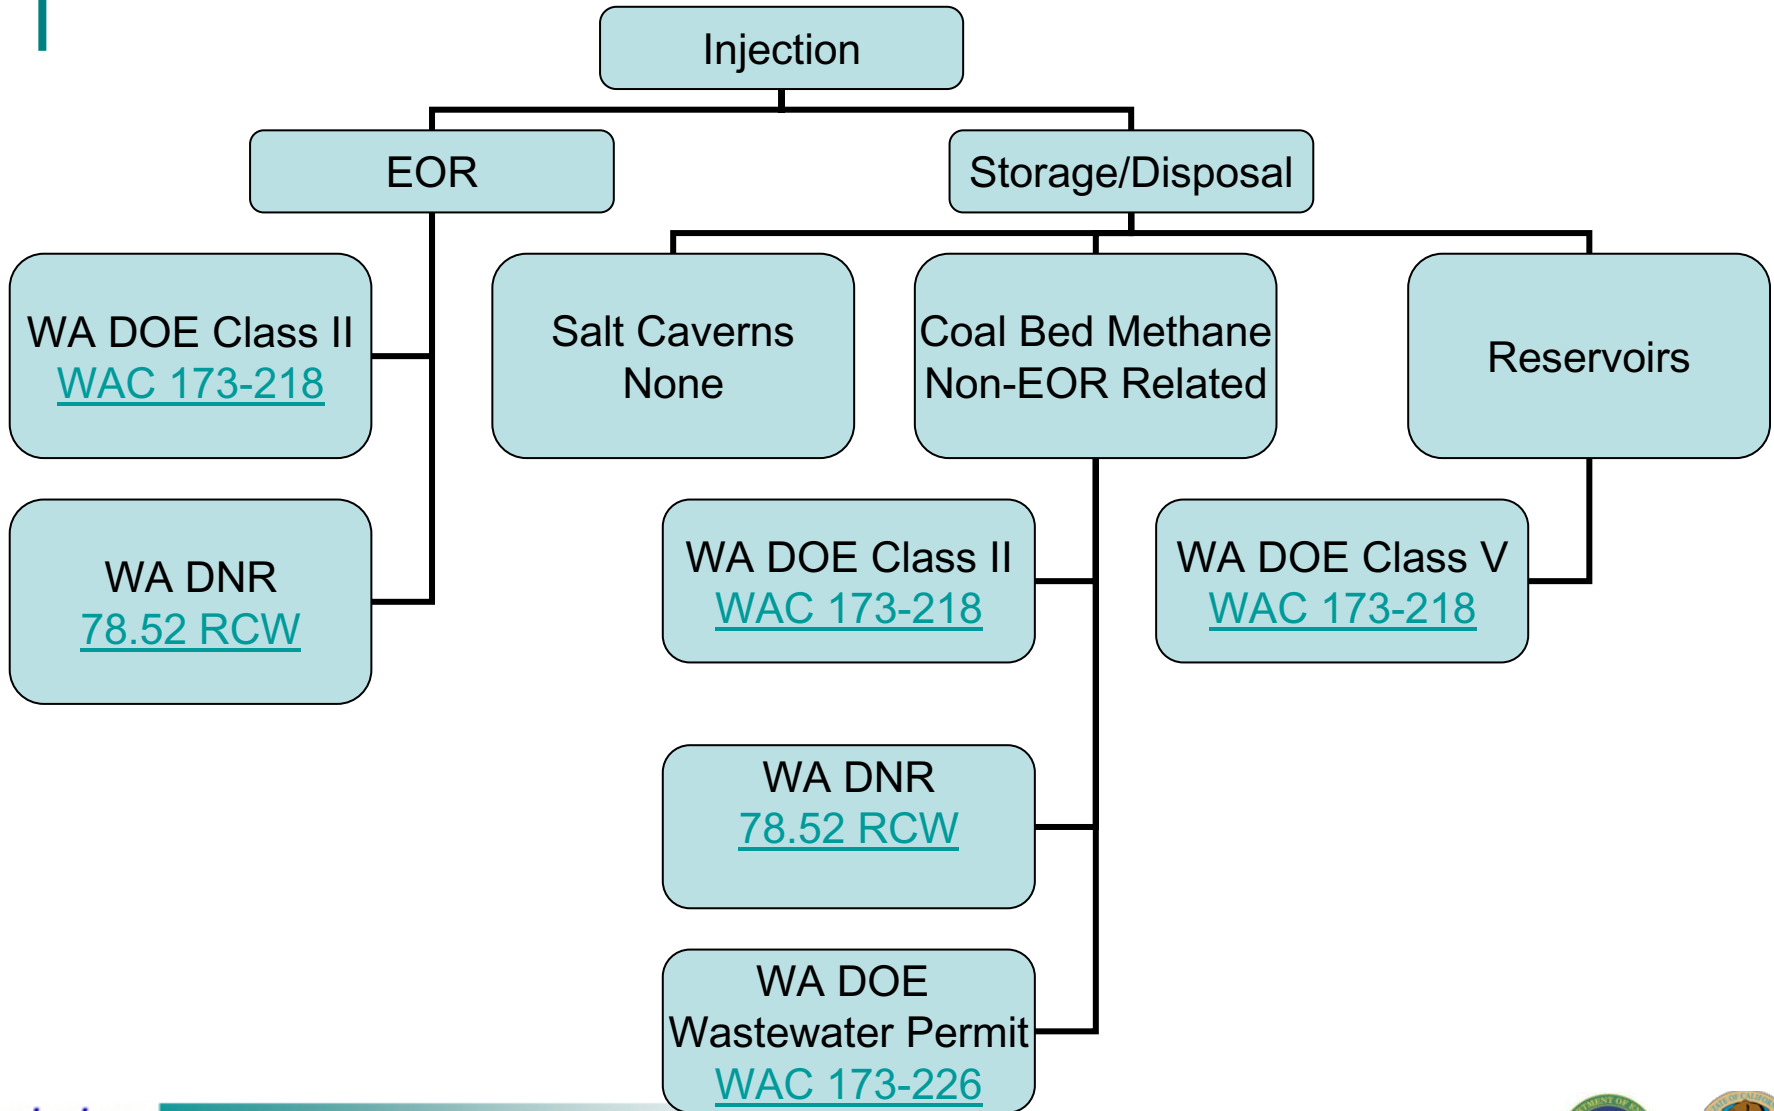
Injection

EOR

Storage/Disposal

WA DOE Class II
WAC 173-218

WA DNR
78.52 RCW

Salt Caverns
None

Coal Bed Methane
Non-EOR Related

Reservoirs

WA DOE Class II
WAC 173-218

WA DOE Class V
WAC 173-218

WA DNR
78.52 RCW

WA DOE
Wastewater Permit
WAC 173-226